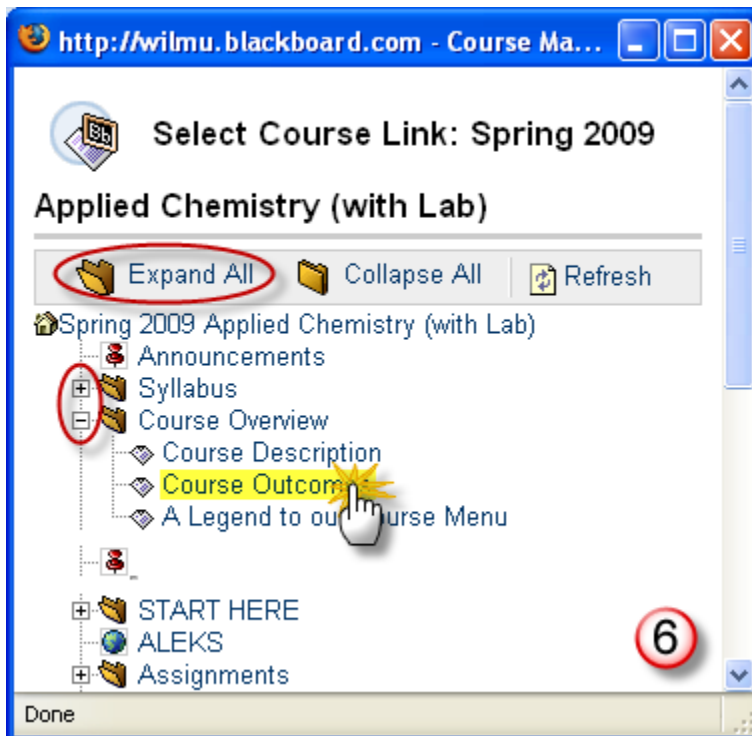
http://wilmu.blackboard.com - Course Ma...

Bb

Select Course Link: Spring 2009

Applied Chemistry (with Lab)

Expand All Collapse All Refresh

Spring 2009 Applied Chemistry (with Lab)
Announcements
Syllabus
Course Overview
Course Description
Course Outcom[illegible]
A Legend to ou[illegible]ourse Menu

START HERE
ALEKS
Assignments

6

Done